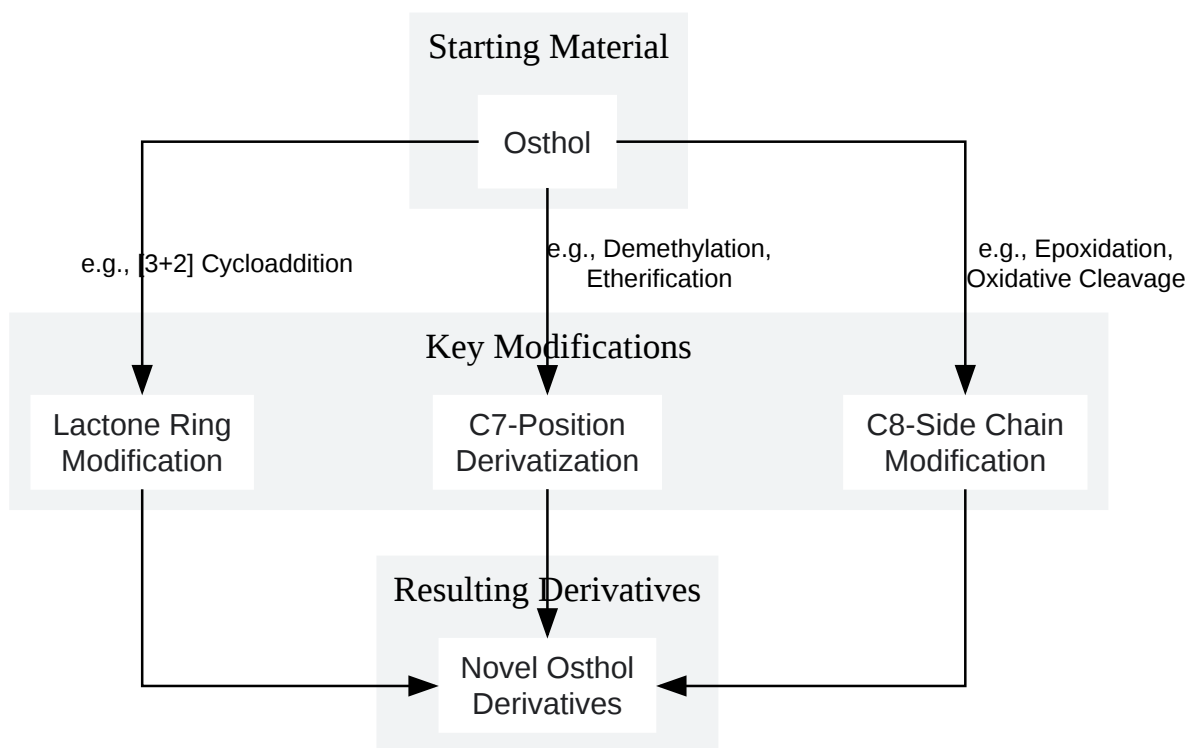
Starting Material

Osthol

e.g., [3+2] Cycloaddition

e.g., Demethylation, Etherification

e.g., Epoxidation, Oxidative Cleavage

Key Modifications

Lactone Ring Modification

C7-Position Derivatization

C8-Side Chain Modification

Resulting Derivatives

Novel Osthol Derivatives